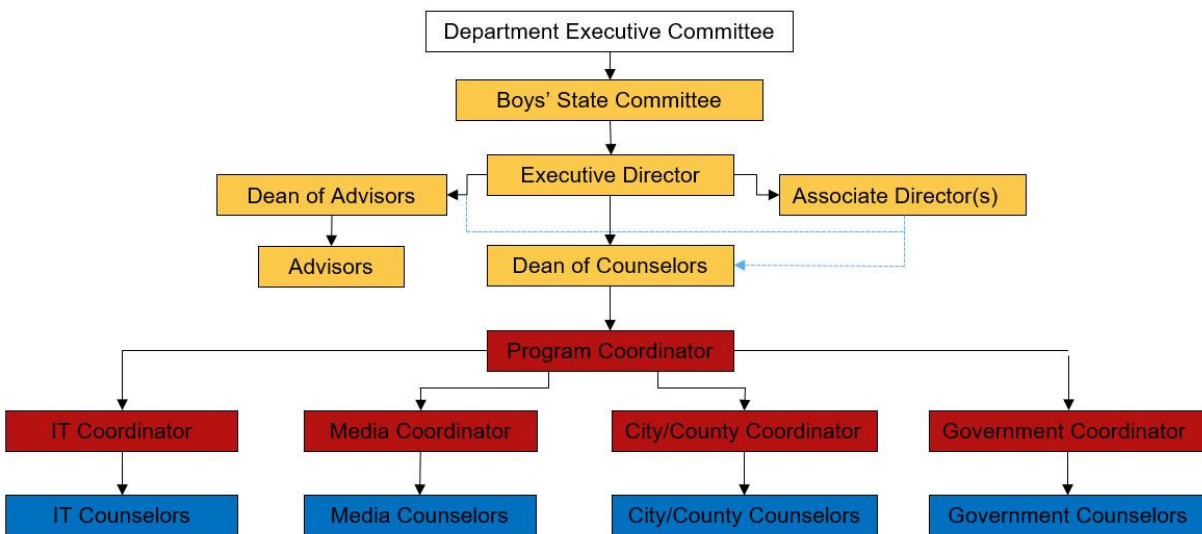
Department Executive Committee

Boys' State Committee

Executive Director

Dean of Advisors

Associate Director(s)

Advisors

Dean of Counselors

Program Coordinator

IT Coordinator

Media Coordinator

City/County Coordinator

Government Coordinator

IT Counselors

Media Counselors

City/County Counselors

Government Counselors